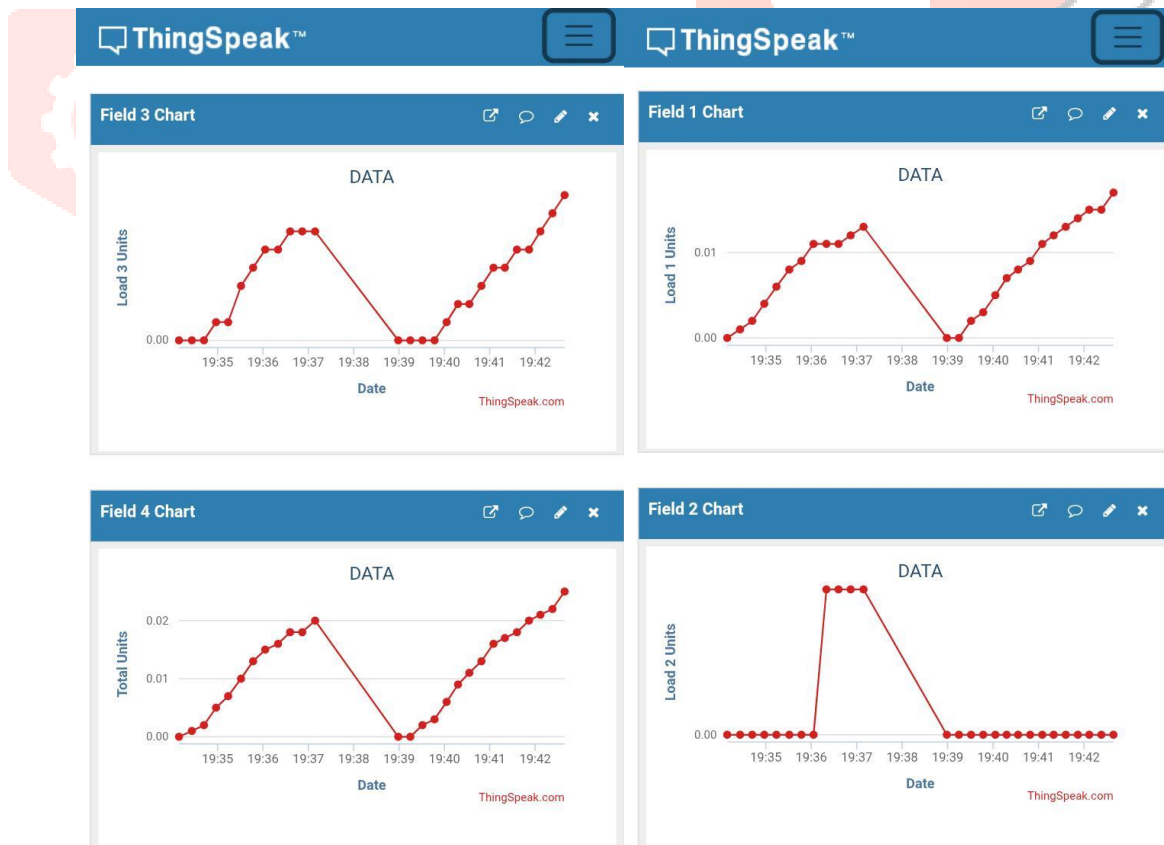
ThingSpeak™

Field 3 Chart

DATA

Load 3 Units

0.00

19:35 19:36 19:37 19:38 19:39 19:40 19:41 19:42

Date

ThingSpeak.com

Field 4 Chart

DATA

Total Units

0.02

0.01

0.00

19:35 19:36 19:37 19:38 19:39 19:40 19:41 19:42

Date

ThingSpeak.com

ThingSpeak™

Field 1 Chart

DATA

Load 1 Units

0.01

0.00

19:35 19:36 19:37 19:38 19:39 19:40 19:41 19:42

Date

ThingSpeak.com

Field 2 Chart

DATA

Load 2 Units

0.00

19:35 19:36 19:37 19:38 19:39 19:40 19:41 19:42

Date

ThingSpeak.com